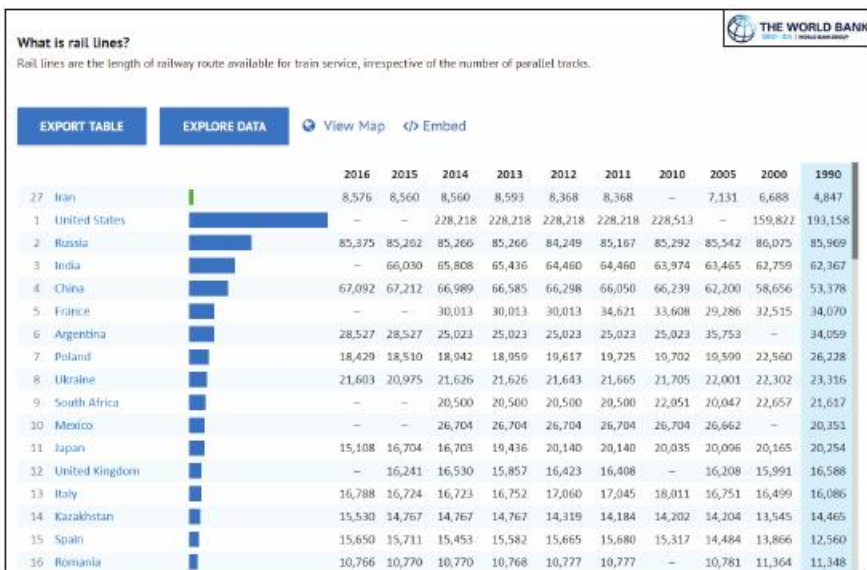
THE WORLD BANK

What is rail lines?

Rail lines are the length of railway route available for train service, irrespective of the number of parallel tracks.

EXPORT TABLE EXPLORE DATA View Map </> Embed

| | | 2016 | 2015 | 2014 | 2013 | 2012 | 2011 | 2010 | 2005 | 2000 | 1990 |
|---|---|---|---|---|---|---|---|---|---|---|---|
| 27 | Iran | 8,576 | 8,560 | 8,560 | 8,593 | 8,368 | 8,368 | – | 7,131 | 6,688 | 4,847 |
| 1 | United States | – | – | 228,218 | 228,218 | 228,218 | 228,218 | 228,513 | – | 159,822 | 193,158 |
| 2 | Russia | 85,375 | 85,262 | 85,266 | 85,266 | 84,249 | 85,167 | 85,292 | 85,542 | 86,075 | 85,969 |
| 3 | India | – | 66,030 | 65,808 | 65,436 | 64,460 | 64,460 | 63,974 | 63,465 | 62,759 | 62,367 |
| 4 | China | 67,092 | 67,212 | 66,989 | 66,585 | 66,298 | 66,050 | 66,239 | 62,200 | 58,656 | 53,378 |
| 5 | France | – | – | 30,013 | 30,013 | 30,013 | 34,621 | 33,608 | 29,286 | 32,515 | 34,070 |
| 6 | Argentina | 28,527 | 28,527 | 25,023 | 25,023 | 25,023 | 25,023 | 25,023 | 35,753 | – | 34,059 |
| 7 | Poland | 18,429 | 18,510 | 18,942 | 18,959 | 19,617 | 19,725 | 19,702 | 19,599 | 22,560 | 26,228 |
| 8 | Ukraine | 21,603 | 20,975 | 21,626 | 21,626 | 21,643 | 21,665 | 21,705 | 22,001 | 22,302 | 23,316 |
| 9 | South Africa | – | – | 20,500 | 20,500 | 20,500 | 20,500 | 22,051 | 20,047 | 22,657 | 21,617 |
| 10 | Mexico | – | – | 26,704 | 26,704 | 26,704 | 26,704 | 26,704 | 26,662 | – | 20,351 |
| 11 | Japan | 15,108 | 16,704 | 16,703 | 19,436 | 20,140 | 20,140 | 20,035 | 20,096 | 20,165 | 20,254 |
| 12 | United Kingdom | – | 16,241 | 16,530 | 15,857 | 16,423 | 16,408 | – | 16,208 | 15,991 | 16,588 |
| 13 | Italy | 16,788 | 16,724 | 16,723 | 16,752 | 17,060 | 17,045 | 18,011 | 16,751 | 16,499 | 16,086 |
| 14 | Kazakhstan | 15,530 | 14,767 | 14,767 | 14,767 | 14,319 | 14,184 | 14,202 | 14,204 | 13,545 | 14,465 |
| 15 | Spain | 15,650 | 15,711 | 15,453 | 15,582 | 15,665 | 15,680 | 15,317 | 14,484 | 13,866 | 12,560 |
| 16 | Romania | 10,766 | 10,770 | 10,770 | 10,768 | 10,777 | 10,777 | – | 10,781 | 11,364 | 11,348 |